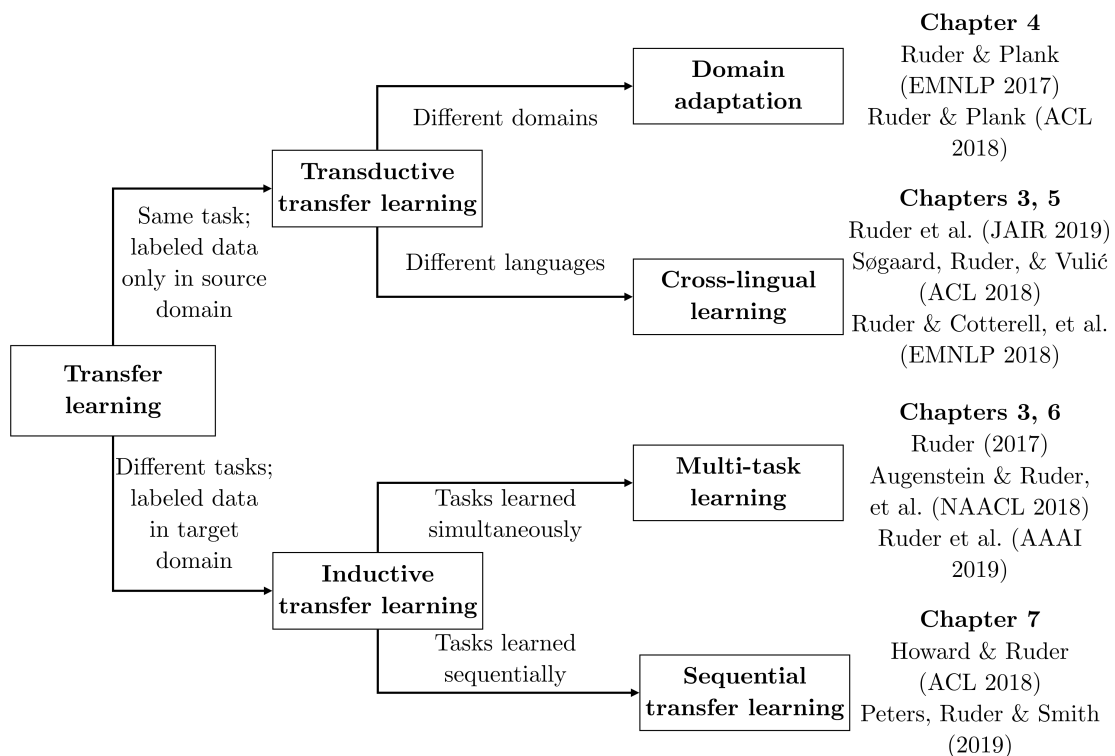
Transfer learning

Same task; labeled data only in source domain

Transductive transfer learning

Different domains

Domain adaptation

Chapter 4
Ruder & Plank (EMNLP 2017)
Ruder & Plank (ACL 2018)

Different languages

Cross-lingual learning

Chapters 3, 5
Ruder et al. (JAIR 2019)
Søgaard, Ruder, & Vulić (ACL 2018)
Ruder & Cotterell, et al. (EMNLP 2018)

Different tasks; labeled data in target domain

Inductive transfer learning

Tasks learned simultaneously

Multi-task learning

Chapters 3, 6
Ruder (2017)
Augenstein & Ruder, et al. (NAACL 2018)
Ruder et al. (AAAI 2019)

Tasks learned sequentially

Sequential transfer learning

Chapter 7
Howard & Ruder (ACL 2018)
Peters, Ruder & Smith (2019)